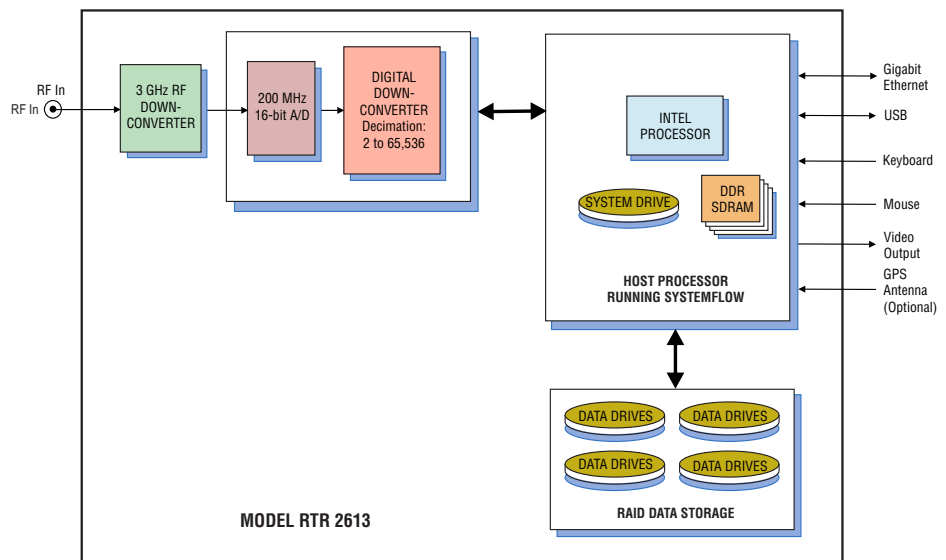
RF In
RF In

3 GHz RF DOWN-CONVERTER

200 MHz 16-bit A/D

DIGITAL DOWN-CONVERTER Decimation: 2 to 65,536

INTEL PROCESSOR

SYSTEM DRIVE

DDR SDRAM

HOST PROCESSOR RUNNING SYSTEMFLOW

Gigabit Ethernet
USB
Keyboard
Mouse
Video Output
GPS Antenna (Optional)

DATA DRIVES
DATA DRIVES
DATA DRIVES
DATA DRIVES

RAID DATA STORAGE

MODEL RTR 2613